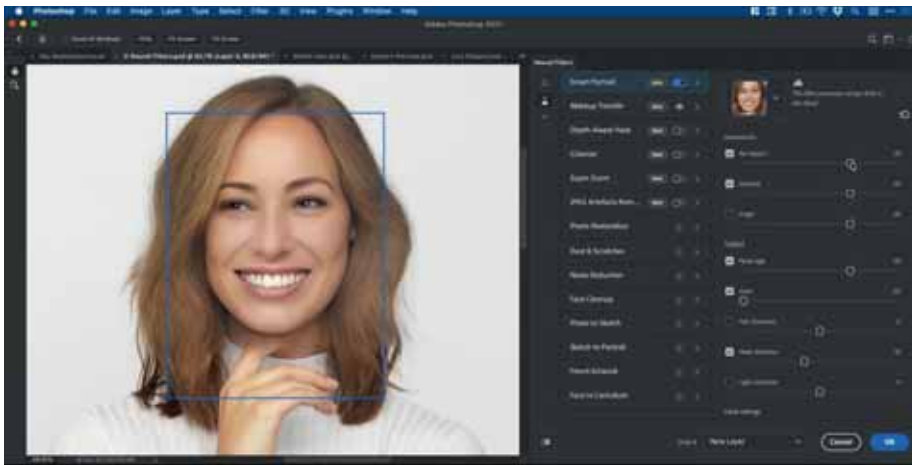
Photoshop File Edit Image Layer Type Select Filter 3D View Plugins Window Help

Adobe Photoshop 2021

Neural Filters

Smart Portrait

Makeup Transfer

Depth-Aware Haze

Colorize

Super Zoom

JPEG Artifacts Removal

Photo Restoration

Dust & Scratches

Noise Reduction

Face Cleanup

Photo to Sketch

Sketch to Portrait

Pencil Artwork

Face to Caricature

Featured

Expressions

Happiness

Surprise

Anger

Global

Facial age

Hair

Head direction

Light direction

Reset settings

Output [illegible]

New Layer

Cancel

OK